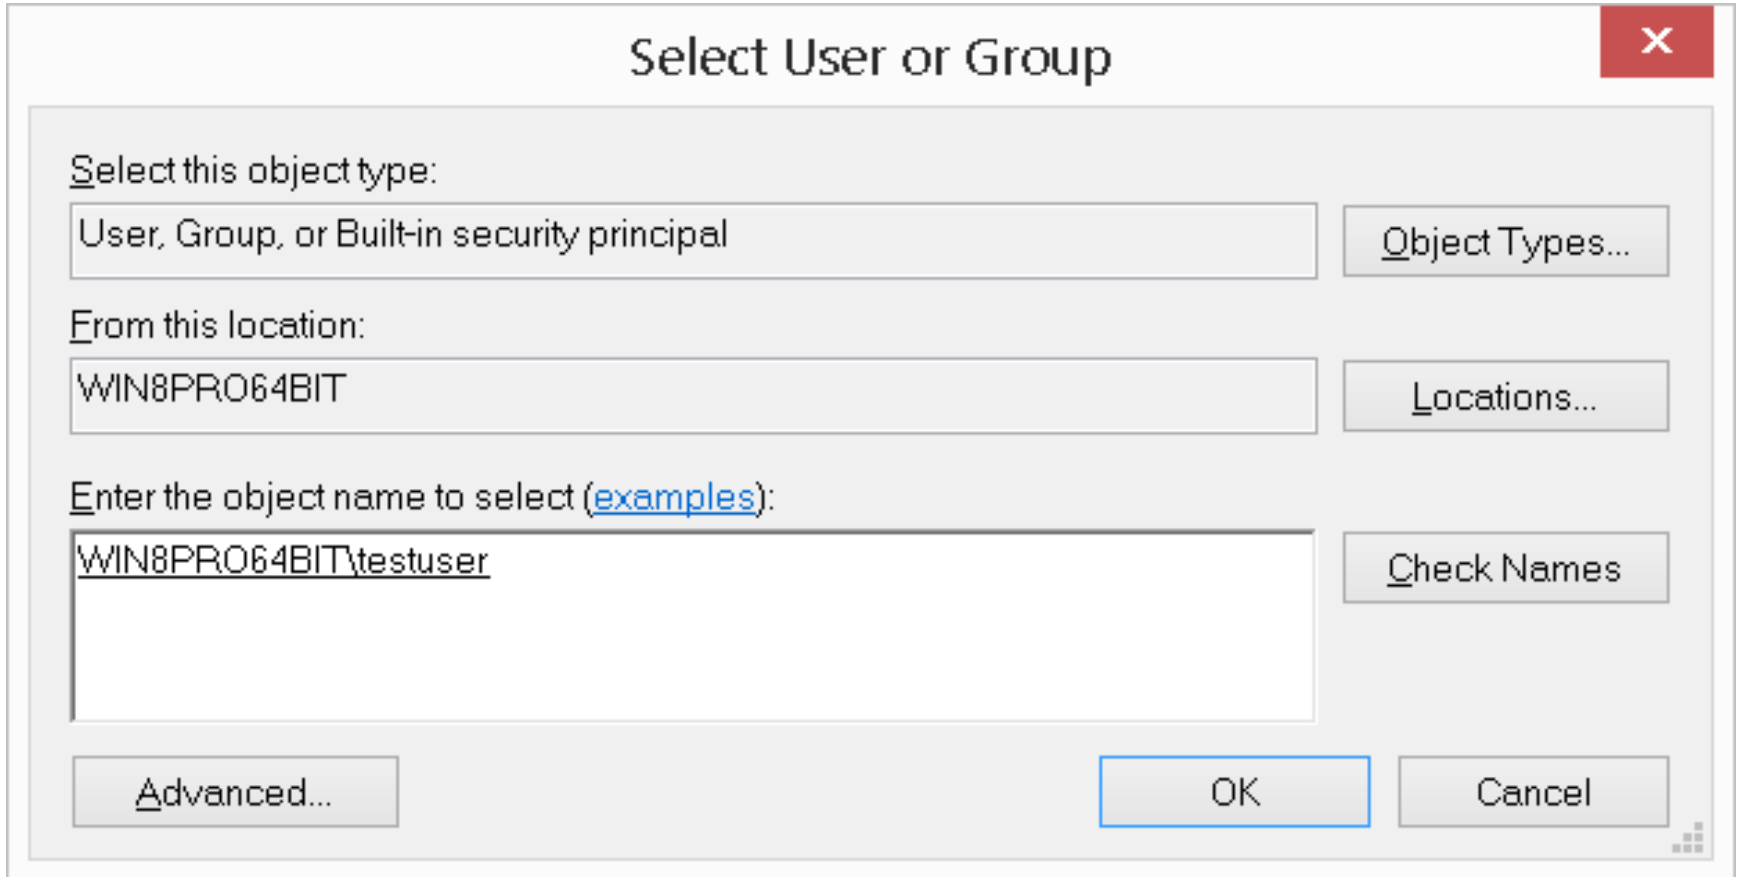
Select User or Group

Select this object type:

User, Group, or Built-in security principal

Object Types...

From this location:

WIN8PRO64BIT

Locations...

Enter the object name to select (examples):

WIN8PRO64BIT\testuser

Check Names

Advanced...

OK

Cancel